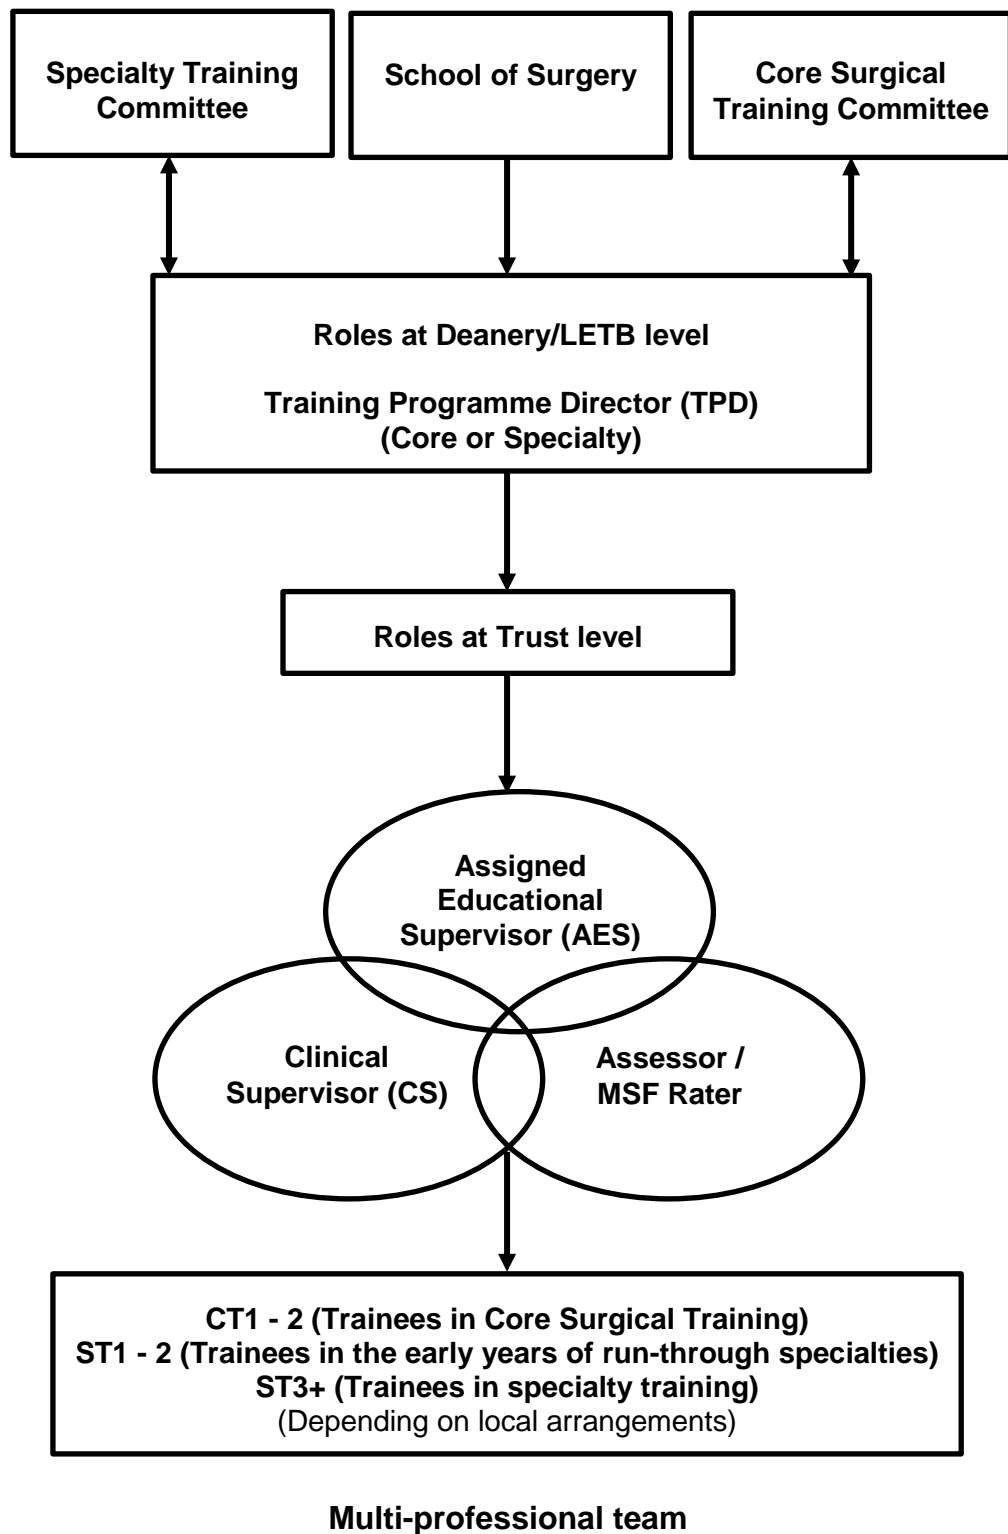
Specialty Training Committee

School of Surgery

Core Surgical Training Committee

Roles at Deanery/LETB level

Training Programme Director (TPD)
(Core or Specialty)

Roles at Trust level

Assigned Educational Supervisor (AES)

Clinical Supervisor (CS)

Assessor / MSF Rater

CT1 - 2 (Trainees in Core Surgical Training)
ST1 - 2 (Trainees in the early years of run-through specialties)
ST3+ (Trainees in specialty training)
(Depending on local arrangements)

Multi-professional team